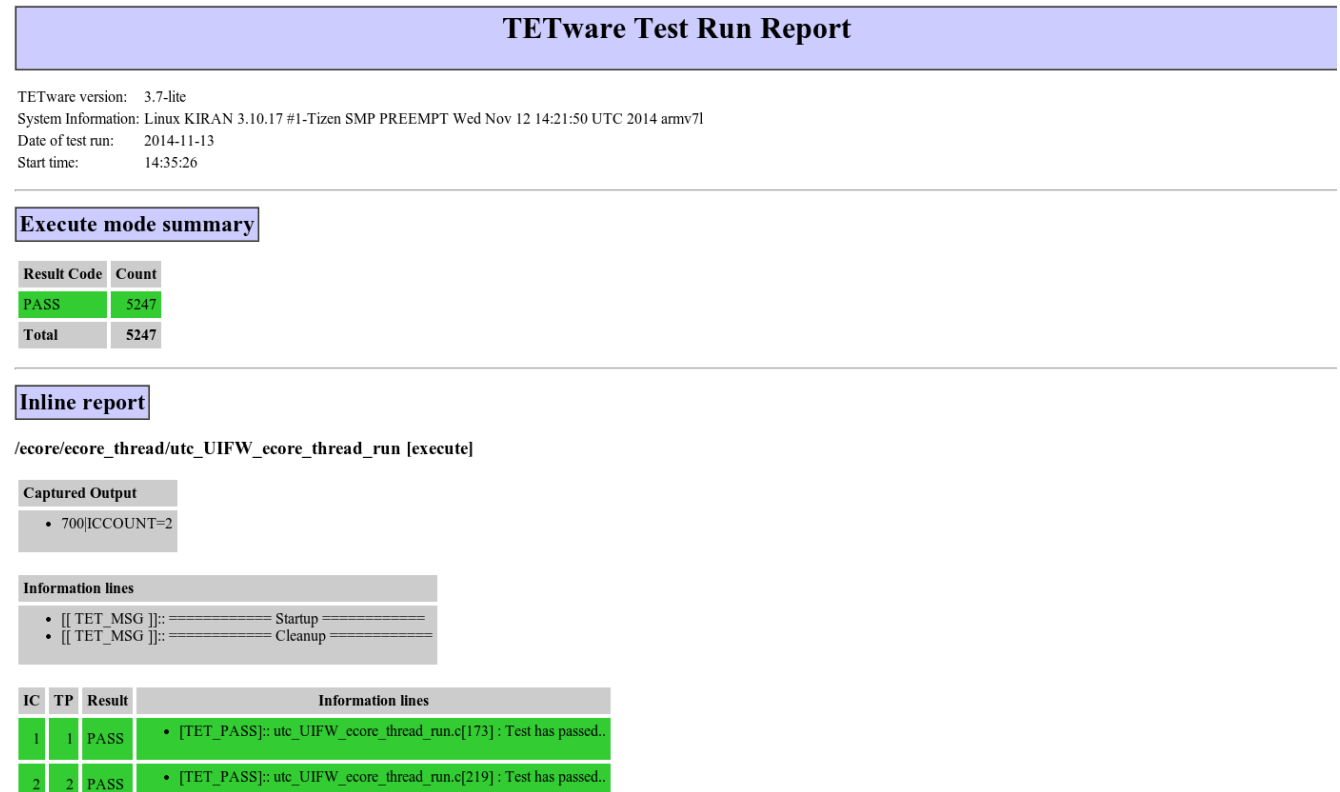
TETware Test Run Report

TETware version: 3.7-lite
System Information: Linux KIRAN 3.10.17 #1-Tizen SMP PREEMPT Wed Nov 12 14:21:50 UTC 2014 armv7l
Date of test run: 2014-11-13
Start time: 14:35:26

Execute mode summary

| Result Code | Count |
|---|---|
| PASS | 5247 |
| Total | 5247 |

Inline report

/ecore/ecore_thread/utc_UIFW_ecore_thread_run [execute]

| Captured Output |
|---|
| • 700\|ICCOUNT=2 |

| Information lines |
|---|
| • [[ TET_MSG ]]:: ============ Startup ============ • [[ TET_MSG ]]:: ============ Cleanup ============ |

| IC | TP | Result | Information lines |
|---|---|---|---|
| 1 | 1 | PASS | • [TET_PASS]:: utc_UIFW_ecore_thread_run.c[173] : Test has passed.. |
| 2 | 2 | PASS | • [TET_PASS]:: utc_UIFW_ecore_thread_run.c[219] : Test has passed.. |